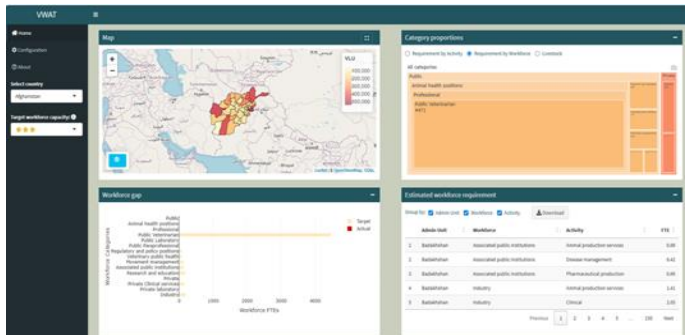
VWAT

Home
Configuration
About

Select country
Afghanistan

Target workforce capacity:
★★★

Map

VLU
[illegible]

Leaflet | OpenStreetMap, CODL

Category proportions

Requirement by Activity  Requirement by Workforce  Livestock

All categories
Public
Animal health positions
Professional
Public Veterinarian
MP1

Workforce gap

Public
Animal health positions
Professional
Public Veterinarian
Public Laboratory
Public Paraprofessional
Regulatory and police positions
Veterinary public health
Movement management
Associated public institutions
Research and education
Private
Private Clinical services
Private laboratory
Industry

Workforce Categories

0 1000 2000 3000 4000
Workforce FTEs

Target
Actual

Estimated workforce requirement

Group by: Admin Unit  Workforce  Activity  Download

| | Admin Unit | Workforce | Activity | FTE |
|---|---|---|---|---|
| 1 | Badakhshan | Associated public institutions | Animal production services | 0.86 |
| 2 | Badakhshan | Associated public institutions | Disease management | 0.42 |
| 3 | Badakhshan | Associated public institutions | Pharmaceutical production | 0.06 |
| 4 | Badakhshan | Industry | Animal production services | 1.41 |
| 5 | Badakhshan | Industry | Clinical | 1.03 |

Previous 1 2 3 4 5 ... 150 Next